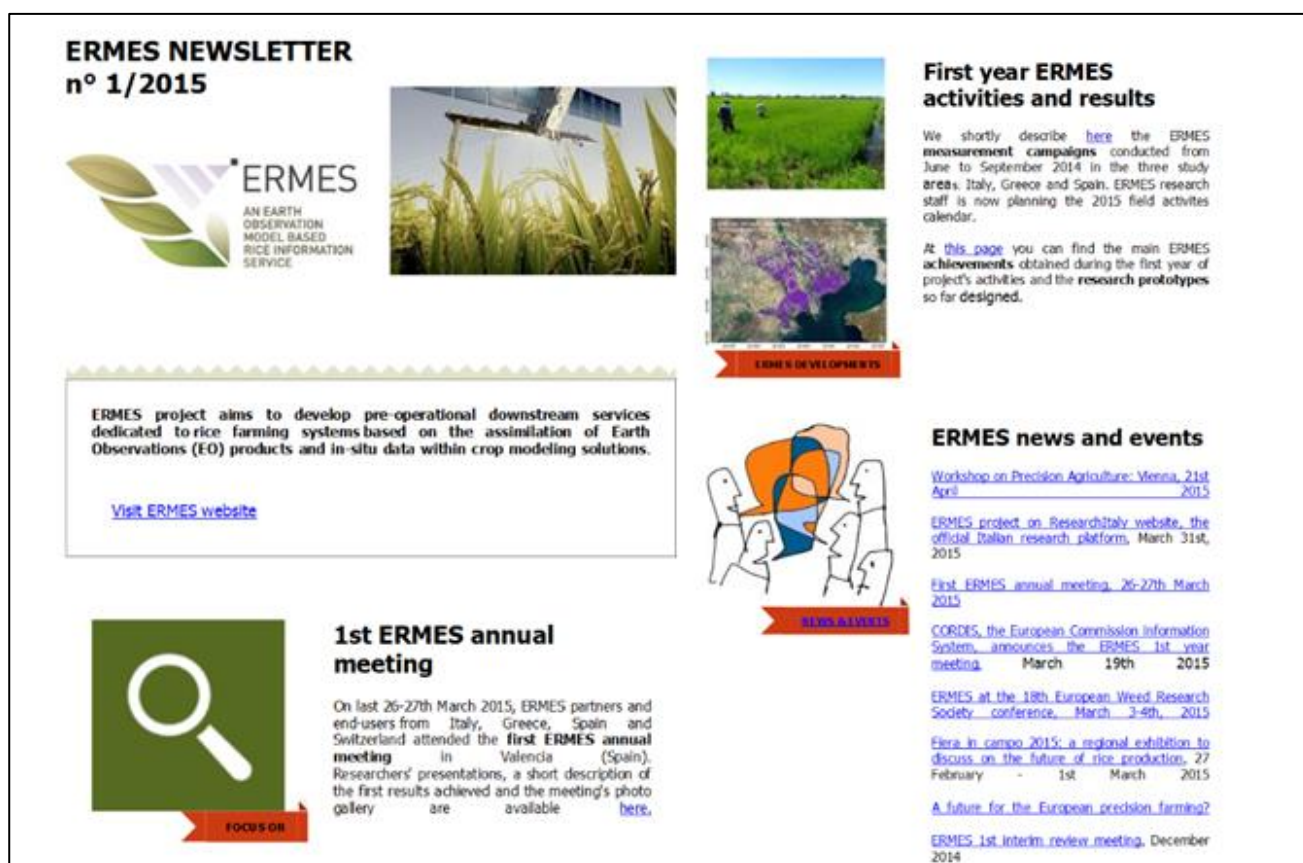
ERMES NEWSLETTER
n° 1/2015

ERMES
AN EARTH OBSERVATION MODEL BASED RICE INFORMATION SERVICE

First year ERMES activities and results

We shortly describe here the ERMES measurement campaigns conducted from June to September 2014 in the three study areas: Italy, Greece and Spain. ERMES research staff is now planning the 2015 field activites calendar.

At this page you can find the main ERMES achievements obtained during the first year of project's activities and the research prototypes so far designed.

ERMES DEVELOPMENTS

ERMES project aims to develop pre-operational downstream services dedicated to rice farming systems based on the assimilation of Earth Observations (EO) products and in-situ data within crop modeling solutions.

Visit ERMES website

ERMES news and events

Workshop on Precision Agriculture: Vienna, 21st April 2015

ERMES project on ResearchItaly website, the official Italian research platform, March 31st, 2015

First ERMES annual meeting, 26-27th March 2015

CORDIS, the European Commission Information System, announces the ERMES 1st year meeting, March 19th 2015

ERMES at the 18th European Weed Research Society conference, March 3-4th, 2015

Fiera in campo 2015: a regional exhibition to discuss on the future of rice production, 27 February - 1st March 2015

A future for the European precision farming?

ERMES 1st interim review meeting, December 2014

NEWS & EVENTS

1st ERMES annual meeting

On last 26-27th March 2015, ERMES partners and end-users from Italy, Greece, Spain and Switzerland attended the first ERMES annual meeting in Valencia (Spain). Researchers' presentations, a short description of the first results achieved and the meeting's photo gallery are available here.

FOCUS ON